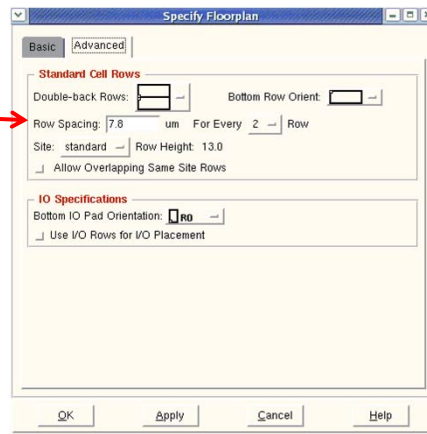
Specify Floorplan

Basic | Advanced

Standard Cell Rows

Double-back Rows:

Bottom Row Orient:

Row Spacing: 7.8 um For Every 2 Row

Site: standard Row Height: 13.0

Allow Overlapping Same Site Rows

IO Specifications

Bottom IO Pad Orientation: R0

Use I/O Rows for I/O Placement

OK | Apply | Cancel | Help